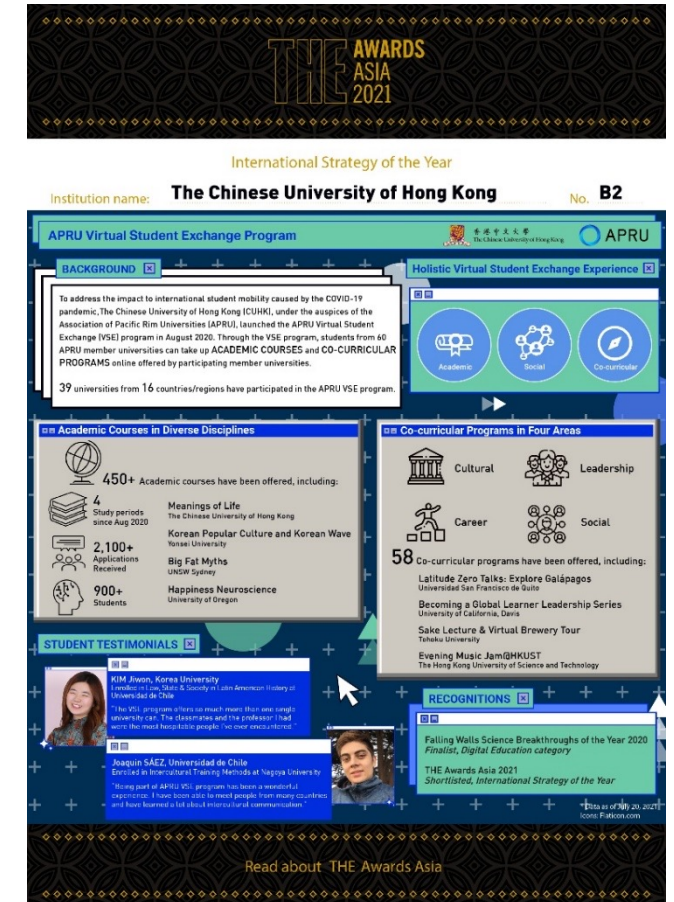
THE AWARDS ASIA 2021

International Strategy of the Year

Institution name: The Chinese University of Hong Kong No. B2

APRU Virtual Student Exchange Program

香港中文大學 The Chinese University of Hong Kong

APRU

BACKGROUND

To address the impact to international student mobility caused by the COVID-19 pandemic, The Chinese University of Hong Kong (CUHK), under the auspices of the Association of Pacific Rim Universities (APRU), launched the APRU Virtual Student Exchange (VSE) program in August 2020. Through the VSE program, students from 60 APRU member universities can take up ACADEMIC COURSES and CO-CURRICULAR PROGRAMS online offered by participating member universities.

39 universities from 16 countries/regions have participated in the APRU VSE program.

Holistic Virtual Student Exchange Experience

Academic

Social

Co-curricular

Academic Courses in Diverse Disciplines

450+ Academic courses have been offered, including:

4 Study periods since Aug 2020

2,100+ Applications Received

900+ Students

Meanings of Life
The Chinese University of Hong Kong

Korean Popular Culture and Korean Wave
Yonsei University

Big Fat Myths
UNSW Sydney

Happiness Neuroscience
University of Oregon

Co-curricular Programs in Four Areas

Cultural

Leadership

Career

Social

58 Co-curricular programs have been offered, including:

Latitude Zero Talks: Explore Galápagos
Universidad San Francisco de Quito

Becoming a Global Learner Leadership Series
University of California, Davis

Sake Lecture & Virtual Brewery Tour
Tohoku University

Evening Music Jam@HKUST
The Hong Kong University of Science and Technology

STUDENT TESTIMONIALS

KIM Jiwon, Korea University
Enrolled in Law, State & Society in Latin American History at Universidad de Chile

"The VSE program offers so much more than one single university can. The classmates and the professor I had were the most hospitable people I've ever encountered."

Joaquin SÁEZ, Universidad de Chile
Enrolled in Intercultural Training Methods at Nagoya University

"Being part of APRU VSE program has been a wonderful experience. I have been able to meet people from many countries and have learned a lot about intercultural communication."

RECOGNITIONS

Falling Walls Science Breakthroughs of the Year 2020
Finalist, Digital Education category

THE Awards Asia 2021
Shortlisted, International Strategy of the Year

Data as of July 20, 2021
Icons: Flaticon.com

Read about THE Awards Asia